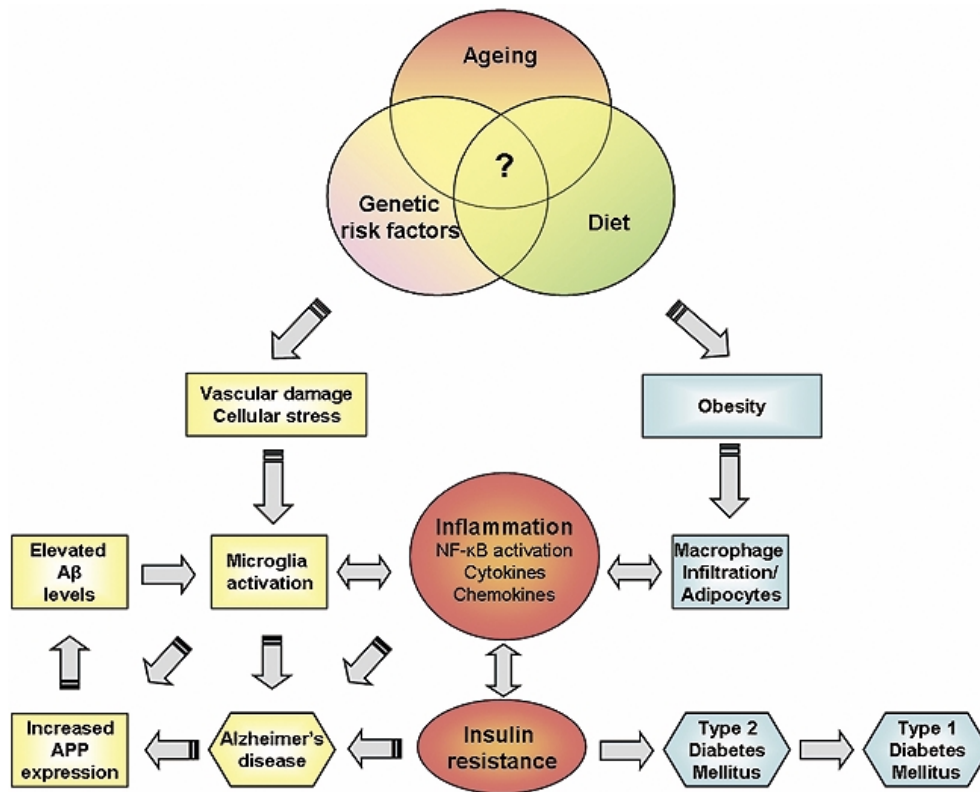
Ageing

?

Genetic risk factors

Diet

Vascular damage
Cellular stress

Obesity

Elevated Aβ levels

Microglia activation

Inflammation
NF-κB activation
Cytokines
Chemokines

Macrophage Infiltration/ Adipocytes

Increased APP expression

Alzheimer's disease

Insulin resistance

Type 2 Diabetes Mellitus

Type 1 Diabetes Mellitus